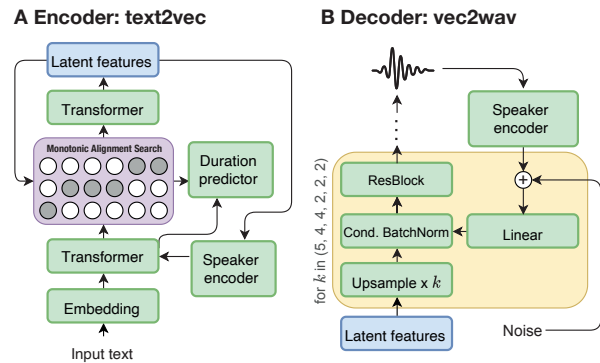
A Encoder: text2vec

Latent features

Transformer

Monotonic Alignment Search

Duration predictor

Transformer

Speaker encoder

Embedding

Input text

B Decoder: vec2wav

Speaker encoder

ResBlock

Cond. BatchNorm

Linear

Upsample x $k$

for $k$ in (5, 4, 4, 2, 2)

Latent features

Noise